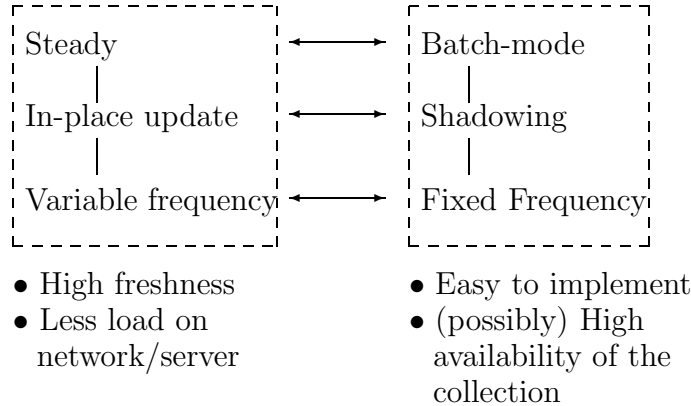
Steady

In-place update

Variable frequency

Batch-mode

Shadowing

Fixed Frequency

• High freshness
• Less load on network/server

• Easy to implement
• (possibly) High availability of the collection